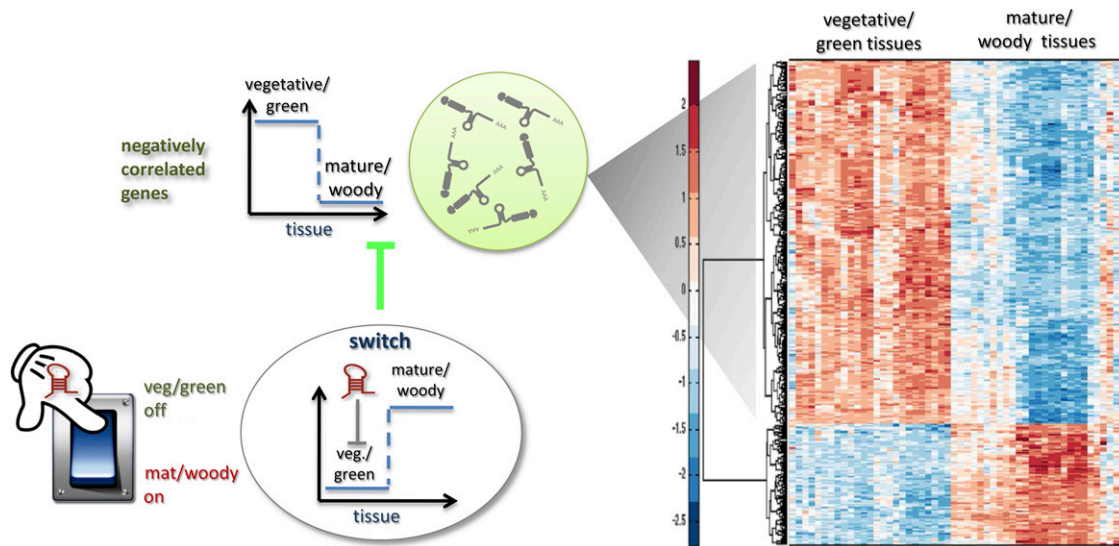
vegetative/
green

negatively correlated genes

mature/
woody

tissue

switch

mature/
woody

veg./
green

tissue

veg/green
off

mat/woody
on

vegetative/
green tissues

mature/
woody tissues

2

1.5

1

0.5

0

-0.5

-1

-1.5

-2

-2.5